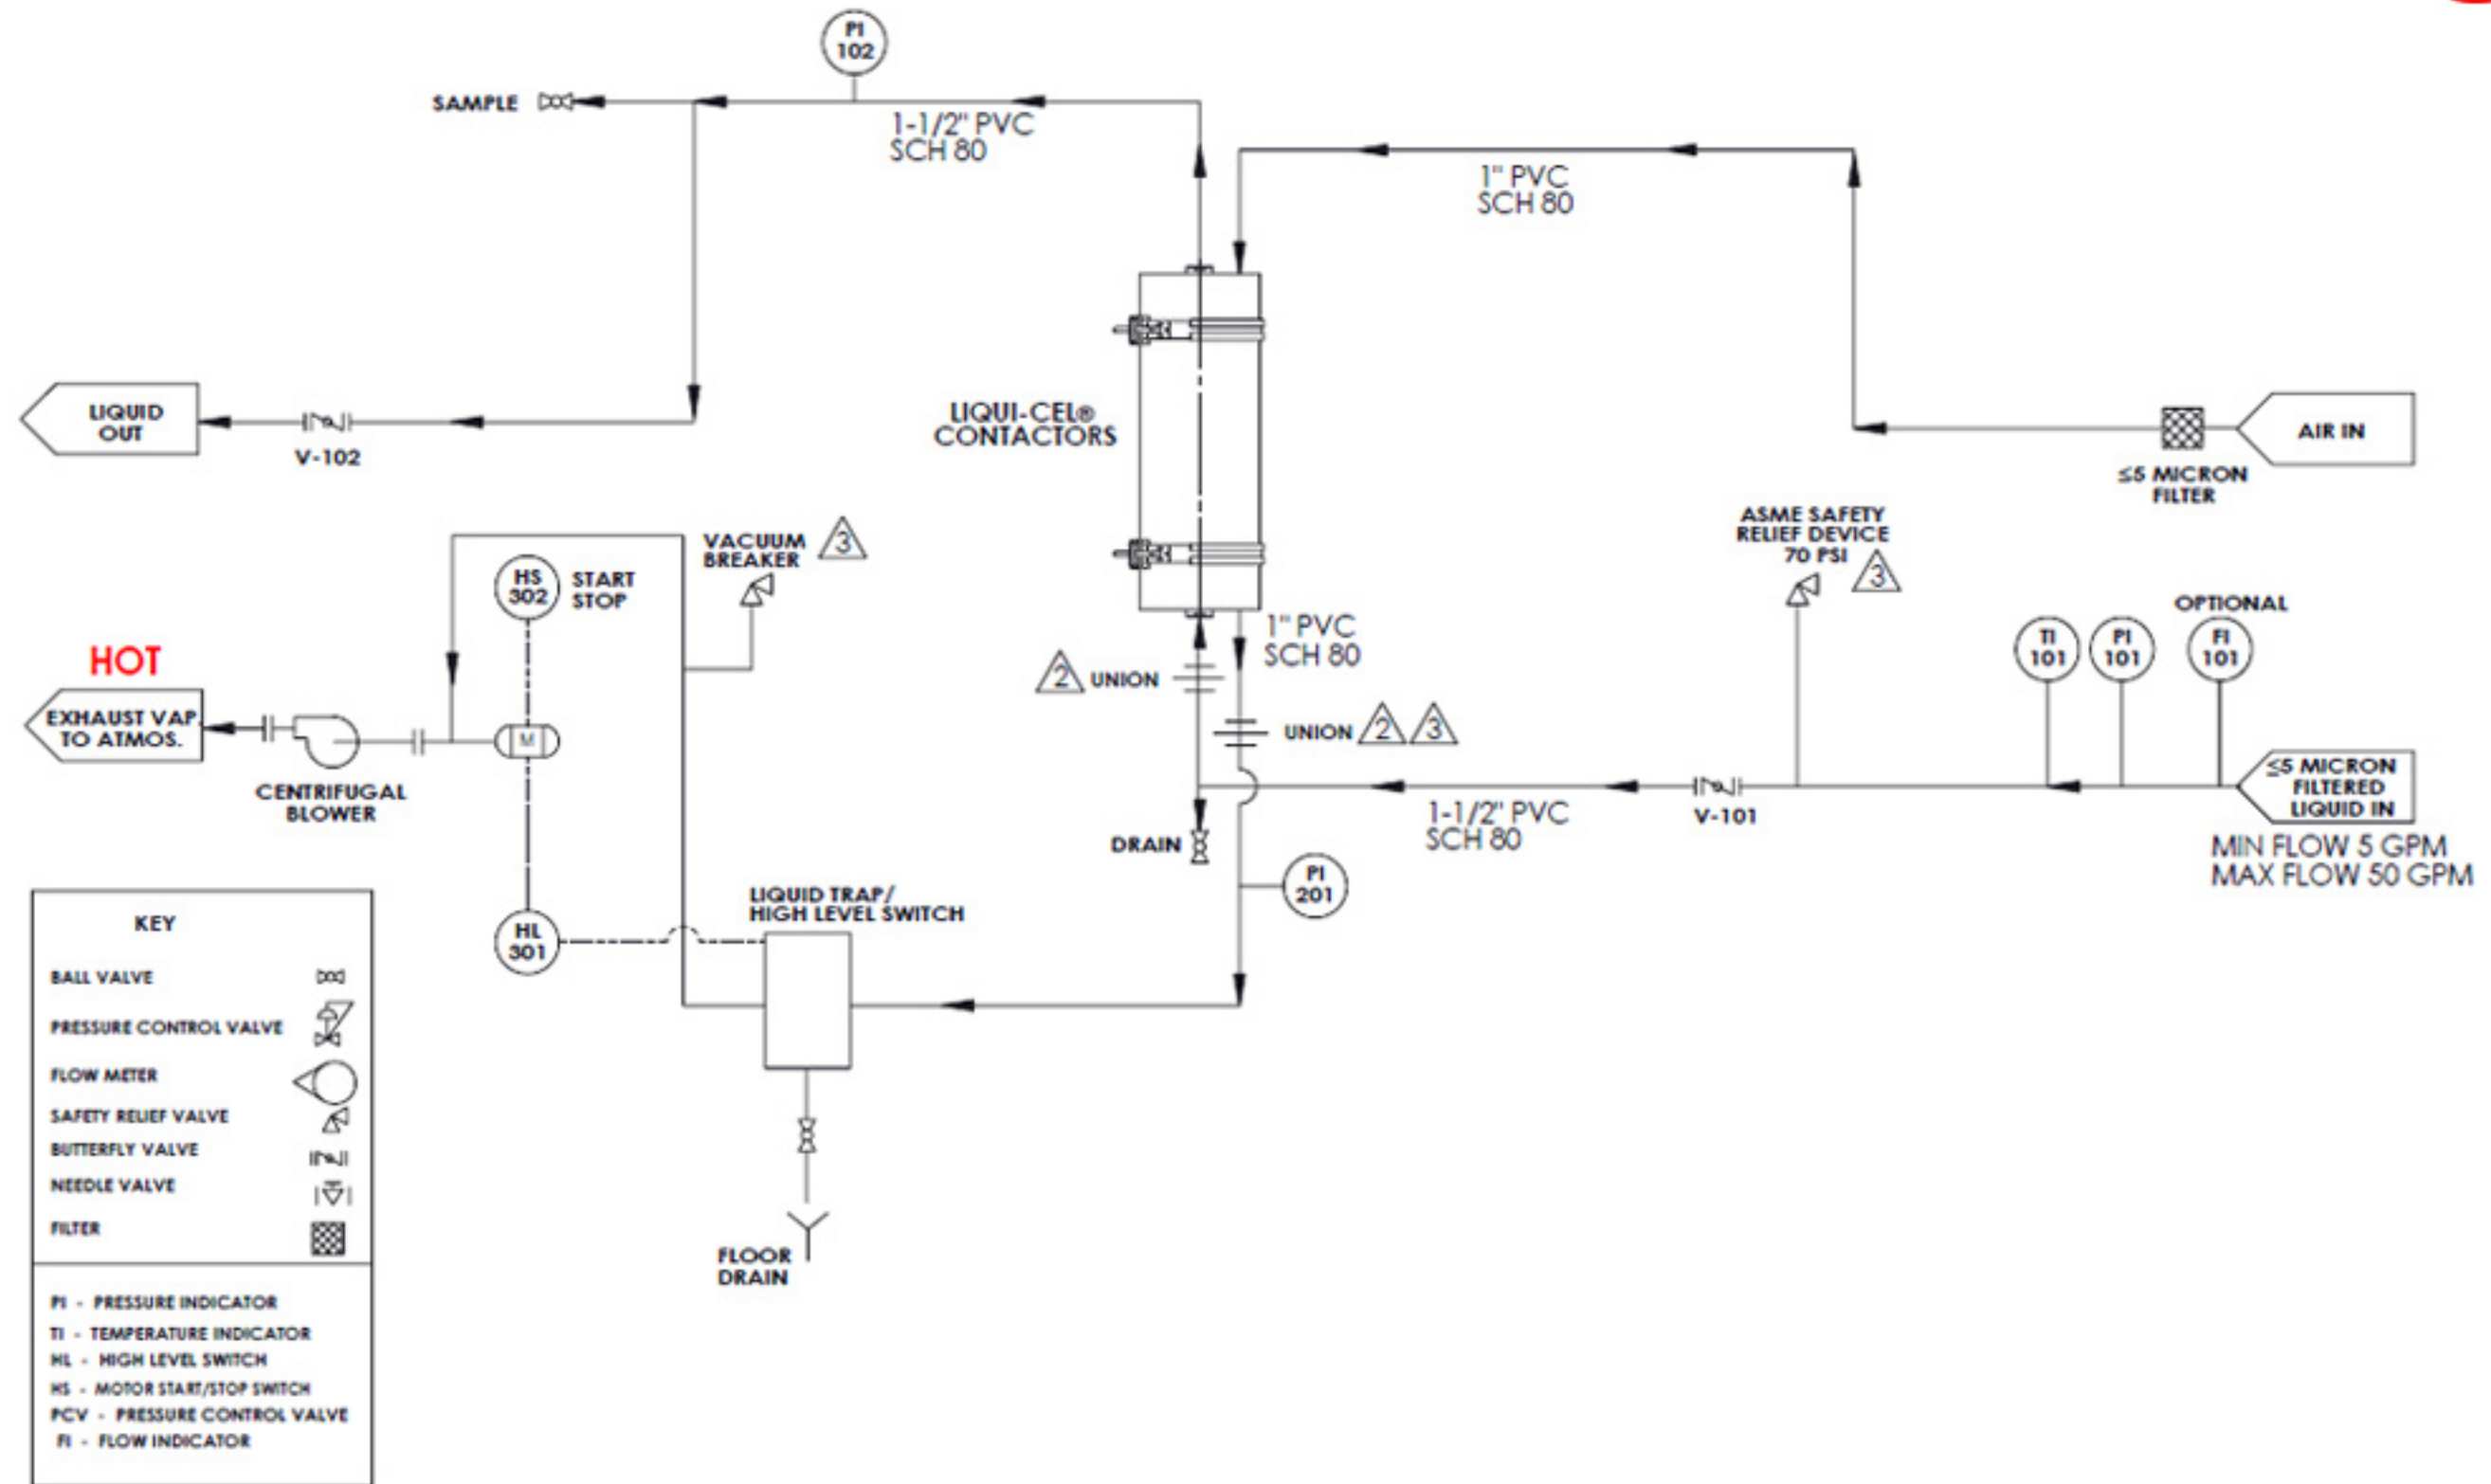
PI
102

SAMPLE

1-1/2" PVC
SCH 80

1" PVC
SCH 80

LIQUID OUT

V-102

LIQUI-CEL®
CONTACTORS

AIR IN

≤5 MICRON
FILTER

VACUUM
BREAKER 3

HS
302

START
STOP

ASME SAFETY
RELIEF DEVICE
70 PSI 3

OPTIONAL

HOT

2 UNION

1" PVC
SCH 80

TI
101

PI
101

FI
101

EXHAUST VAP.
TO ATMOS.

M

UNION 2 3

CENTRIFUGAL
BLOWER

≤5 MICRON
FILTERED
LIQUID IN

DRAIN

1-1/2" PVC
SCH 80

V-101

MIN FLOW 5 GPM
MAX FLOW 50 GPM

PI
201

LIQUID TRAP/
HIGH LEVEL SWITCH

HL
301

KEY

BALL VALVE
PRESSURE CONTROL VALVE
FLOW METER
SAFETY RELIEF VALVE
BUTTERFLY VALVE
NEEDLE VALVE
FILTER

PI - PRESSURE INDICATOR
TI - TEMPERATURE INDICATOR
HL - HIGH LEVEL SWITCH
HS - MOTOR START/STOP SWITCH
PCV - PRESSURE CONTROL VALVE
FI - FLOW INDICATOR

FLOOR
DRAIN